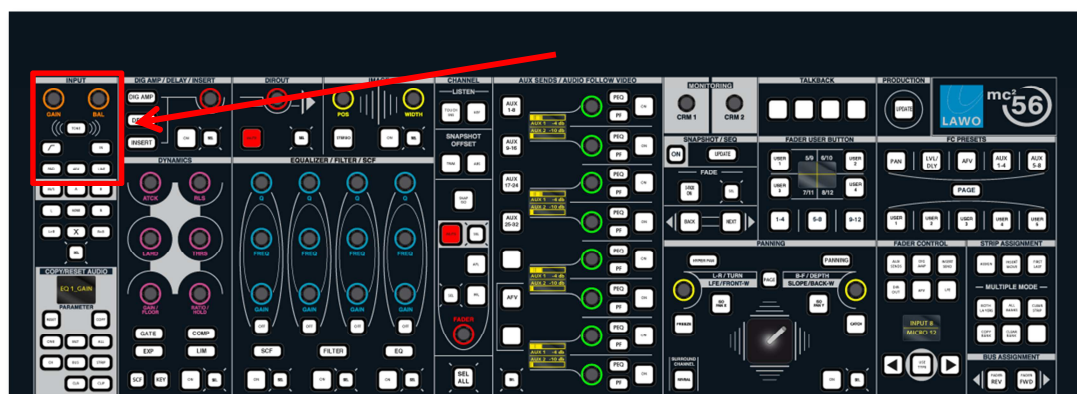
INPUT
GAIN
BAL
DIG AMP / DELAY / INSERT
DIG AMP
DEL
INSERT
DIROUT
IMAGE
POS
WIDTH
STEREO
CHANNEL
LISTEN
SNAPSHOT OFFSET
AUX SENDS / AUDIO FOLLOW VIDEO
AUX 1-8
AUX 9-16
AUX 17-24
AUX 25-32
AFV
PEQ
PF
ON
MONITORING
CRM 1
CRM 2
SNAPSHOT / SEQ
ON
UPDATE
FADE
BACK
NEXT
TALKBACK
FADER USER BUTTON
USER 1
5/6
6/10
USER 2
USER 3
7/11
8/12
USER 4
1-4
5-8
9-12
PRODUCTION
UPDATE
LAWO
mc² 56
FC PRESETS
PAN
LVL/DLY
AFV
AUX 1-4
AUX 5-8
PAGE
USER 1
USER 2
USER 3
USER 4
USER 5
DYNAMICS
ATCK
RLS
LAYKD
THRS
GAIN/FLOOR
RATIO/HOLD
GATE
COMP
EXP
LIM
SCF
KEY
ON
EQUALIZER / FILTER / SCF
Q
FREQ
GAIN
SCF
FILTER
EQ
FADER
SEL ALL
PANNING
PANNING
L-R / TURN
LFE/FRONT-W
B-F / DEPTH
SLOPE/BACK-W
FREEZE
CATCH
SURROUND CHANNEL
FADER CONTROL
STRIP ASSIGNMENT
MULTIPLE MODE
INPUT 8
MICRO 12
BUS ASSIGNMENT
REV
FWD
COPY/RESET AUDIO
EQ 1_GAIN
PARAMETER
X